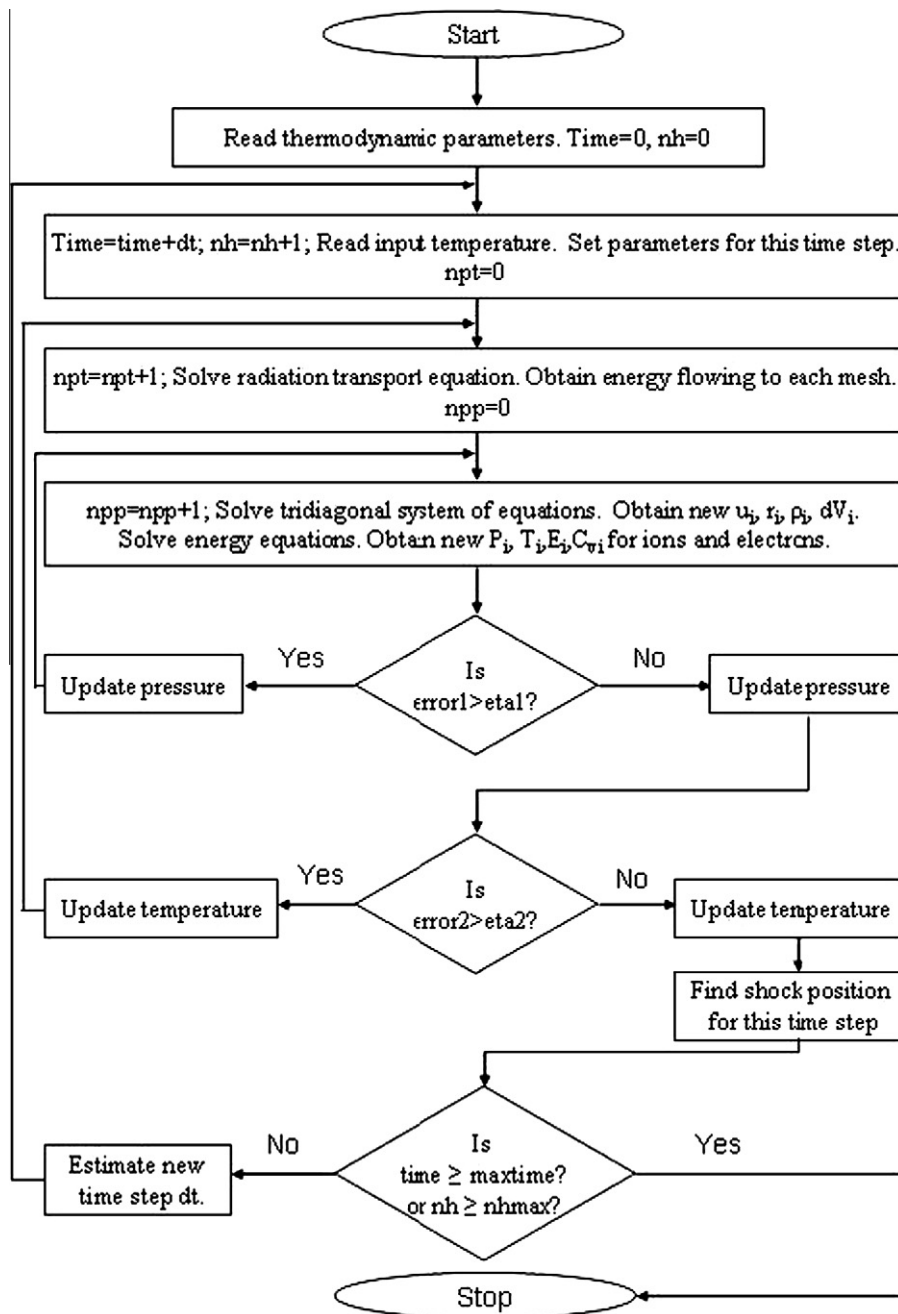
Start

Read thermodynamic parameters. Time=0, nh=0

Time=time+dt; nh=nh+1; Read input temperature. Set parameters for this time step. npt=0

npt=npt+1; Solve radiation transport equation. Obtain energy flowing to each mesh. npp=0

npp=npp+1; Solve tridiagonal system of equations. Obtain new $u_i$, $r_i$, $\rho_i$, $dV_i$. Solve energy equations. Obtain new $P_i$, $T_i$,$E_i$,$C_{vi}$ for ions and electrons.

Yes

Update pressure

Is $\epsilon$rror1>eta1?

No

Update pressure

Yes

Update temperature

Is $\epsilon$rror2>eta2?

No

Update temperature

Find shock position for this time step

No

Estimate new time step dt.

Is time $\geq$ maxtime? or nh $\geq$ nhmax?

Yes

Stop